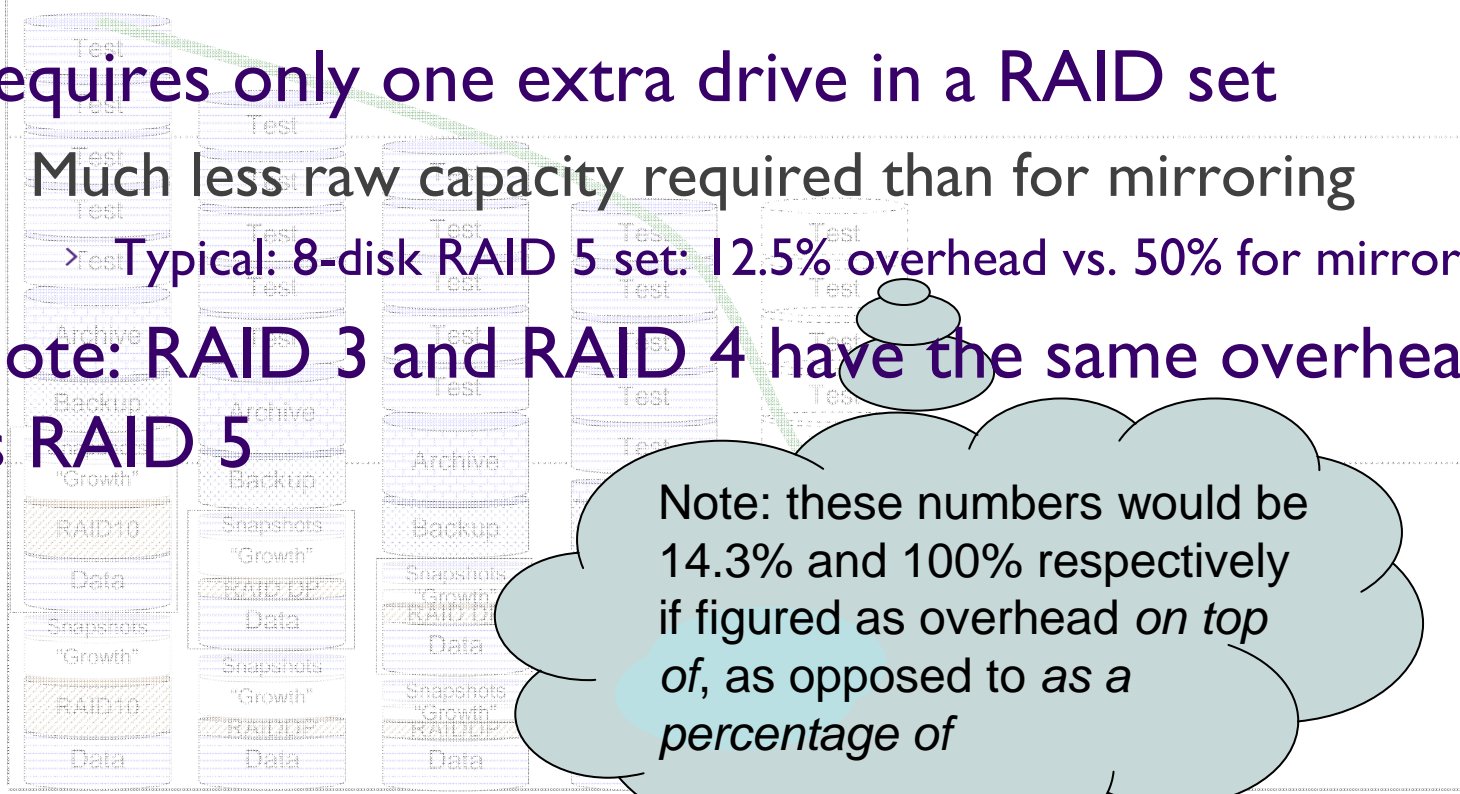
equires only one extra drive in a RAID set

Much less raw capacity required than for mirroring

› Typical: 8-disk RAID 5 set: 12.5% overhead vs. 50% for mirror

ote: RAID 3 and RAID 4 have the same overhea s RAID 5

Note: these numbers would be 14.3% and 100% respectively if figured as overhead *on top of*, as opposed to *as a percentage of*

Test
Test
Test
Test
Test
Test
Test
Test
Test
Test
Test
Test
Test
Test
Test
Test
Test
Archive
Backup
"Growth"
RAID10
Data
Snapshots
"Growth"
RAID10
Data
Archive
Backup
Snapshots
"Growth"
RAID DP
Data
Snapshots
"Growth"
RAID DP
Data
Archive
Backup
Snapshots
"Growth"
RAID DP
Data
Snapshots
"Growth"
RAID DP
Data